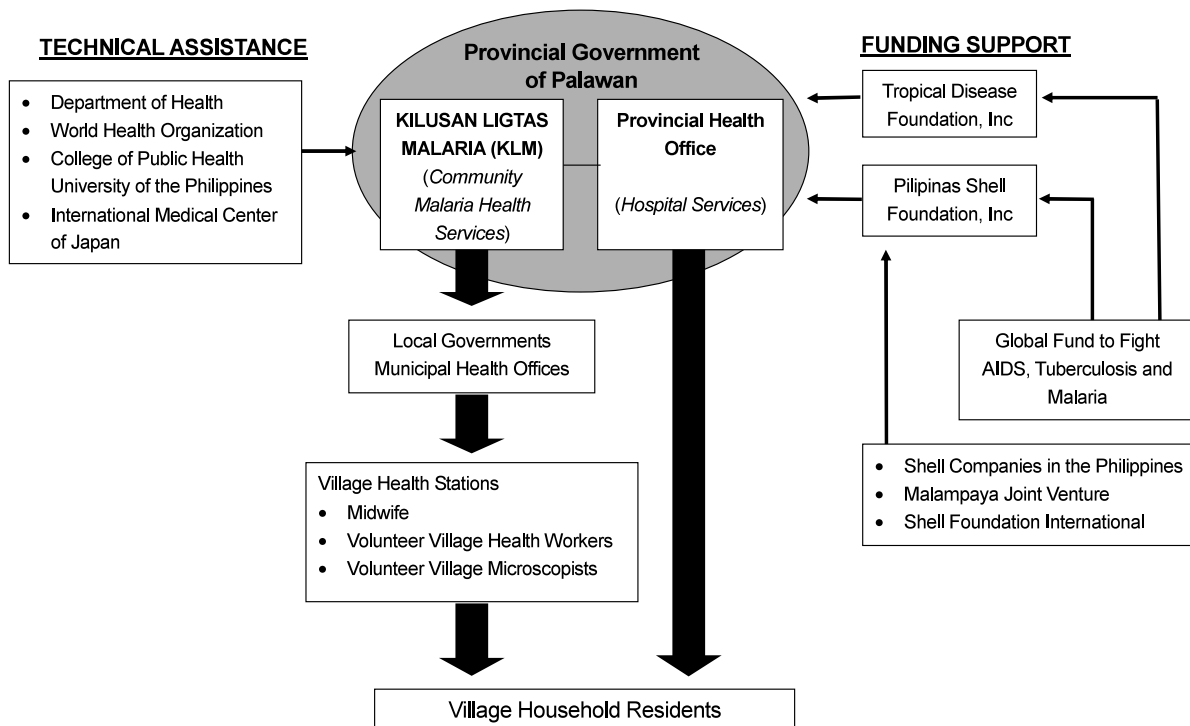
TECHNICAL ASSISTANCE

- Department of Health
- World Health Organization
- College of Public Health University of the Philippines
- International Medical Center of Japan

Provincial Government of Palawan

KILUSAN LIGTAS MALARIA (KLM)
(*Community Malaria Health Services*)

Provincial Health Office
(*Hospital Services*)

FUNDING SUPPORT

Tropical Disease Foundation, Inc

Pilipinas Shell Foundation, Inc

Global Fund to Fight AIDS, Tuberculosis and Malaria

- Shell Companies in the Philippines
- Malampaya Joint Venture
- Shell Foundation International

Local Governments
Municipal Health Offices

Village Health Stations
- Midwife
- Volunteer Village Health Workers
- Volunteer Village Microscopists

Village Household Residents